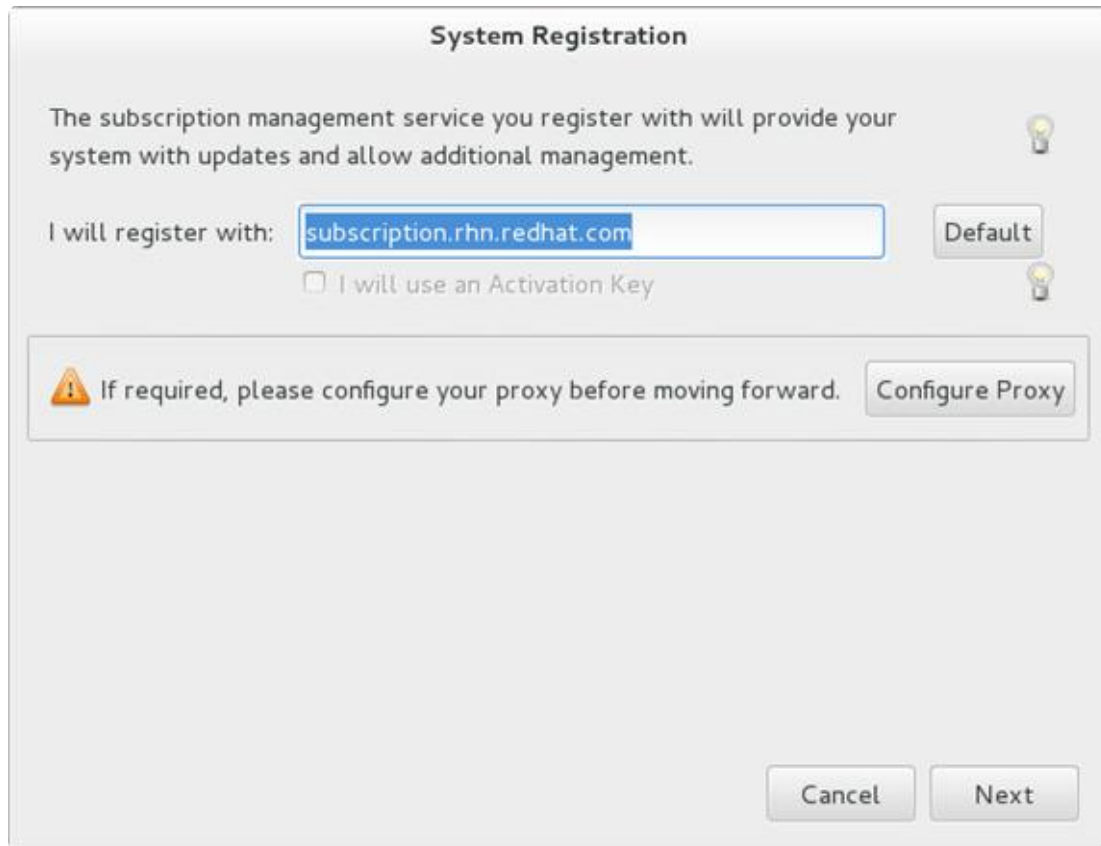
System Registration

The subscription management service you register with will provide your system with updates and allow additional management.

I will register with: subscription.rhn.redhat.com Default

I will use an Activation Key

If required, please configure your proxy before moving forward. Configure Proxy

Cancel Next